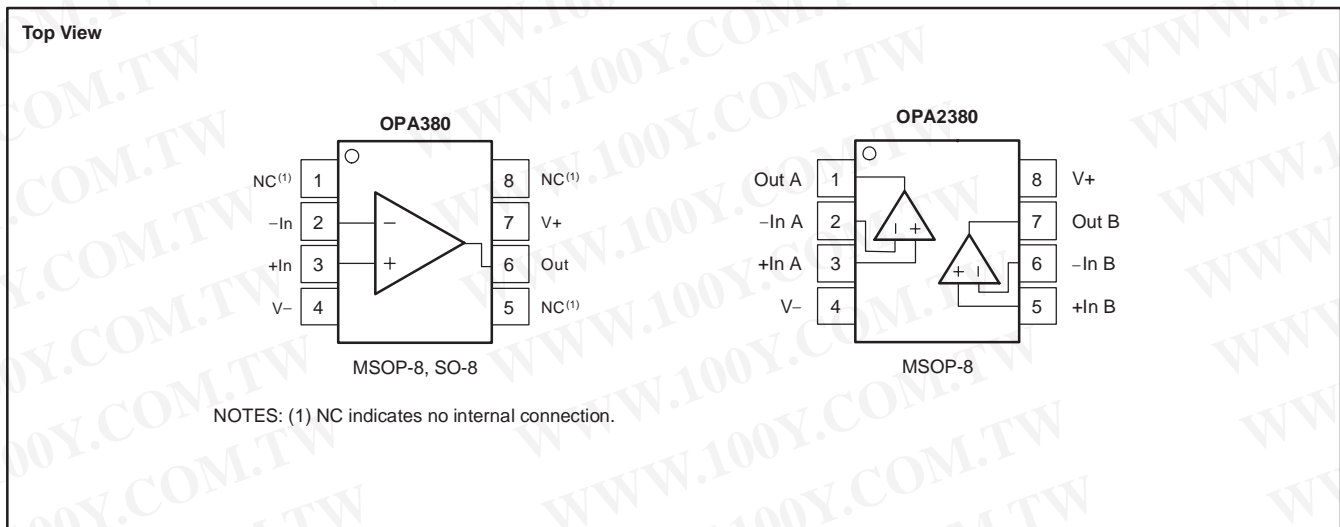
Top View

OPA380

NC$^{(1)}$ 1
−In 2
+In 3
V− 4

8 NC$^{(1)}$
7 V+
6 Out
5 NC$^{(1)}$

−
+

MSOP-8, SO-8

OPA2380

Out A 1
−In A 2
+In A 3
V− 4

8 V+
7 Out B
6 −In B
5 +In B

− +
+ −

MSOP-8

NOTES: (1) NC indicates no internal connection.

WWW.100Y.COM.TW